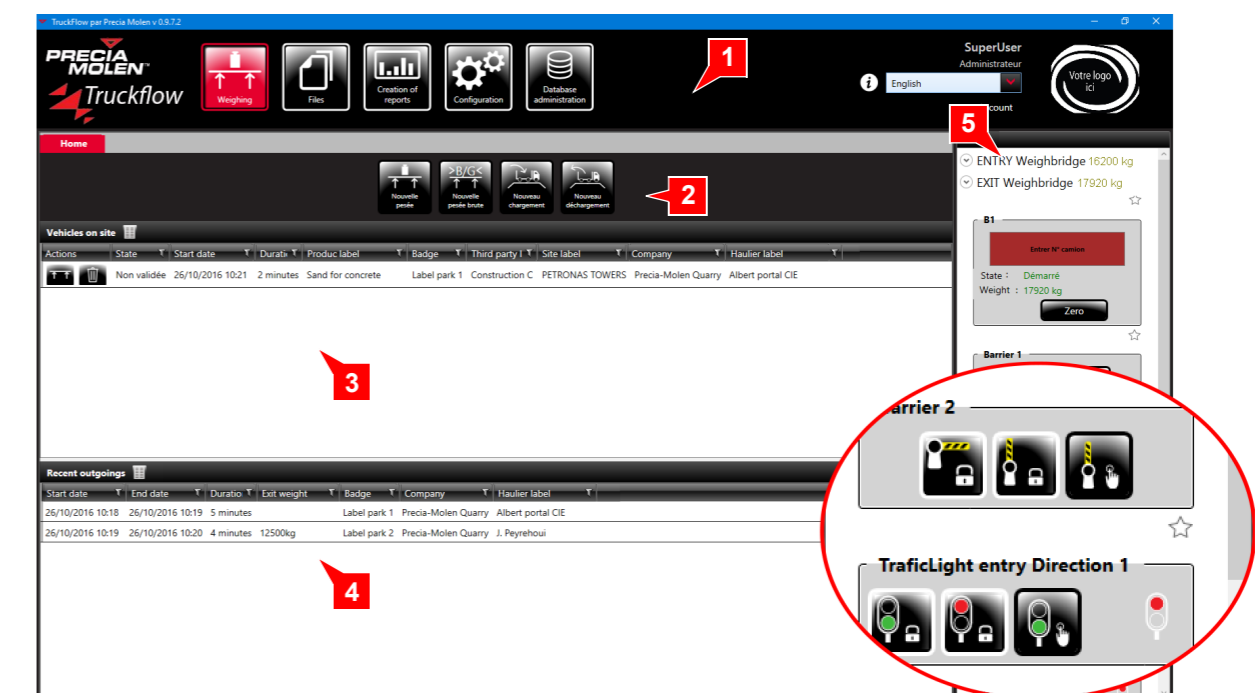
TruckFlow par Precia Molen v 0.9.7.2

PRECIA MOLEN Truckflow

Weighing
Files
Creation of reports
Configuration
Database administration

1

SuperUser
Administrateur
English
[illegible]count

Votre logo ici

Home

Nouvelle pesée
>B/G<
Nouvelle pesée brute
Nouveau chargement
Nouveau déchargement

2

Vehicles on site

| Actions | State | Start date | Durati | Produc label | Badge | Third party | Site label | Company | Haulier label |
|---|---|---|---|---|---|---|---|---|---|
| | Non validée | 26/10/2016 10:21 | 2 minutes | Sand for concrete | Label park 1 | Construction C | PETRONAS TOWERS | Precia-Molen Quarry | Albert portal CIE |

3

Recent outgoings

| Start date | End date | Duratio | Exit weight | Badge | Company | Haulier label |
|---|---|---|---|---|---|---|
| 26/10/2016 10:18 | 26/10/2016 10:19 | 5 minutes | | Label park 1 | Precia-Molen Quarry | Albert portal CIE |
| 26/10/2016 10:19 | 26/10/2016 10:20 | 4 minutes | 12500kg | Label park 2 | Precia-Molen Quarry | J. Peyrehoui |

4

5

ENTRY Weighbridge 16200 kg
EXIT Weighbridge 17920 kg

B1
Entrer N° camion
State : Démarré
Weight : 17920 kg
Zero

Barrier 1

arrier 2

TraficLight entry Direction 1